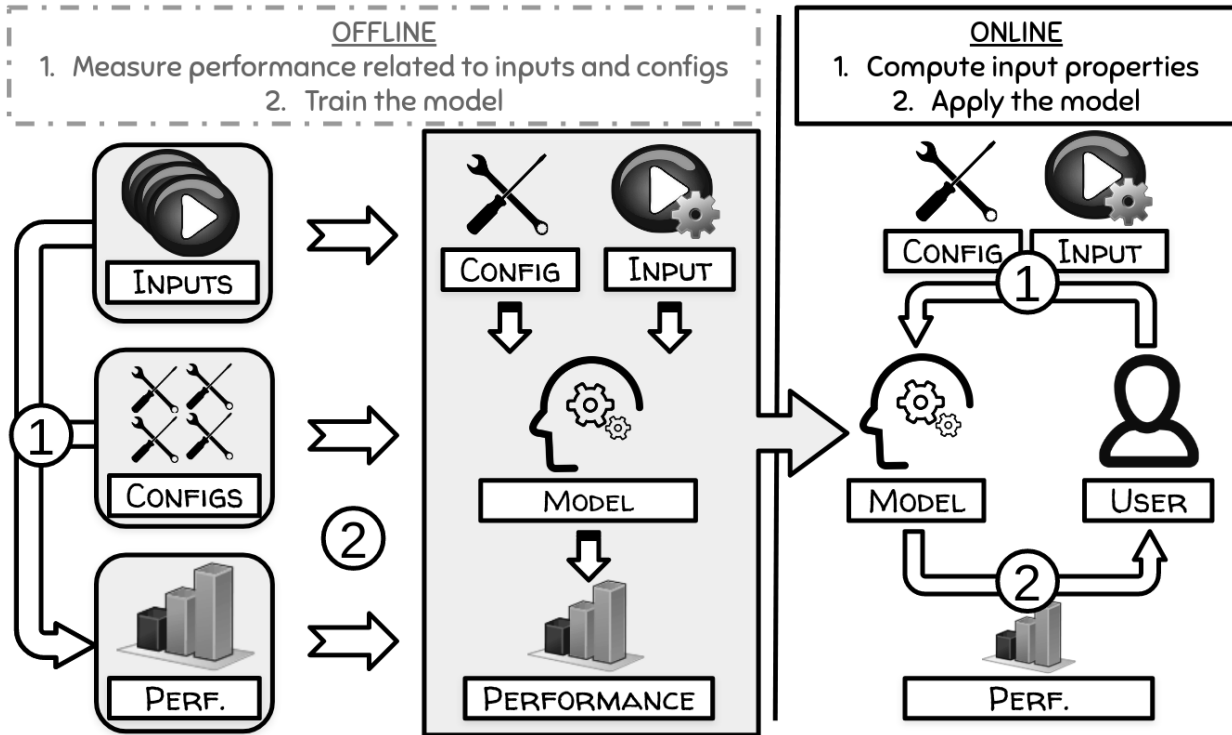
OFFLINE
1. Measure performance related to inputs and configs
2. Train the model

ONLINE
1. Compute input properties
2. Apply the model

INPUTS

1

CONFIGS

2

PERF.

CONFIG
INPUT
MODEL
PERFORMANCE

CONFIG
INPUT
1
MODEL
USER
2
PERF.